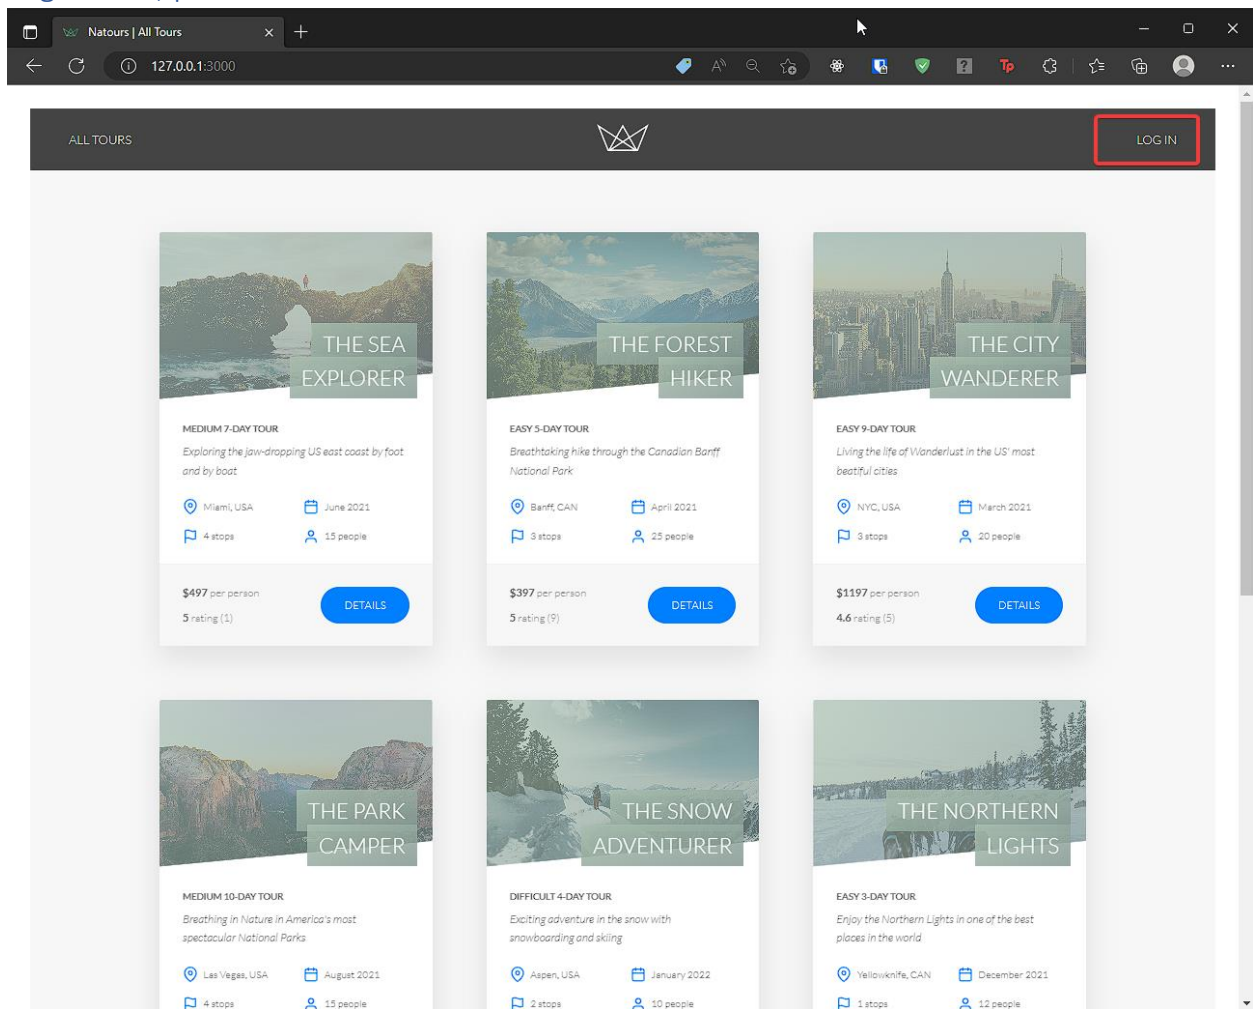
Natours | All Tours

127.0.0.1:3000

ALL TOURS

LOG IN

THE SEA EXPLORER

MEDIUM 7-DAY TOUR

Exploring the jaw-dropping US east coast by foot and by boat

Miami, USA

June 2021

4 stops

15 people

$497 per person

5 rating (1)

DETAILS

THE FOREST HIKER

EASY 5-DAY TOUR

Breathtaking hike through the Canadian Banff National Park

Banff, CAN

April 2021

3 stops

25 people

$397 per person

5 rating (9)

DETAILS

THE CITY WANDERER

EASY 9-DAY TOUR

Living the life of Wanderlust in the US' most beatiful cities

NYC, USA

March 2021

3 stops

20 people

$1197 per person

4.6 rating (5)

DETAILS

THE PARK CAMPER

MEDIUM 10-DAY TOUR

Breathing in Nature in America's most spectacular National Parks

Las Vegas, USA

August 2021

4 stops

15 people

THE SNOW ADVENTURER

DIFFICULT 4-DAY TOUR

Exciting adventure in the snow with snowboarding and skiing

Aspen, USA

January 2022

2 stops

10 people

THE NORTHERN LIGHTS

EASY 3-DAY TOUR

Enjoy the Northern Lights in one of the best places in the world

Yellowknife, CAN

December 2021

1 stops

12 people